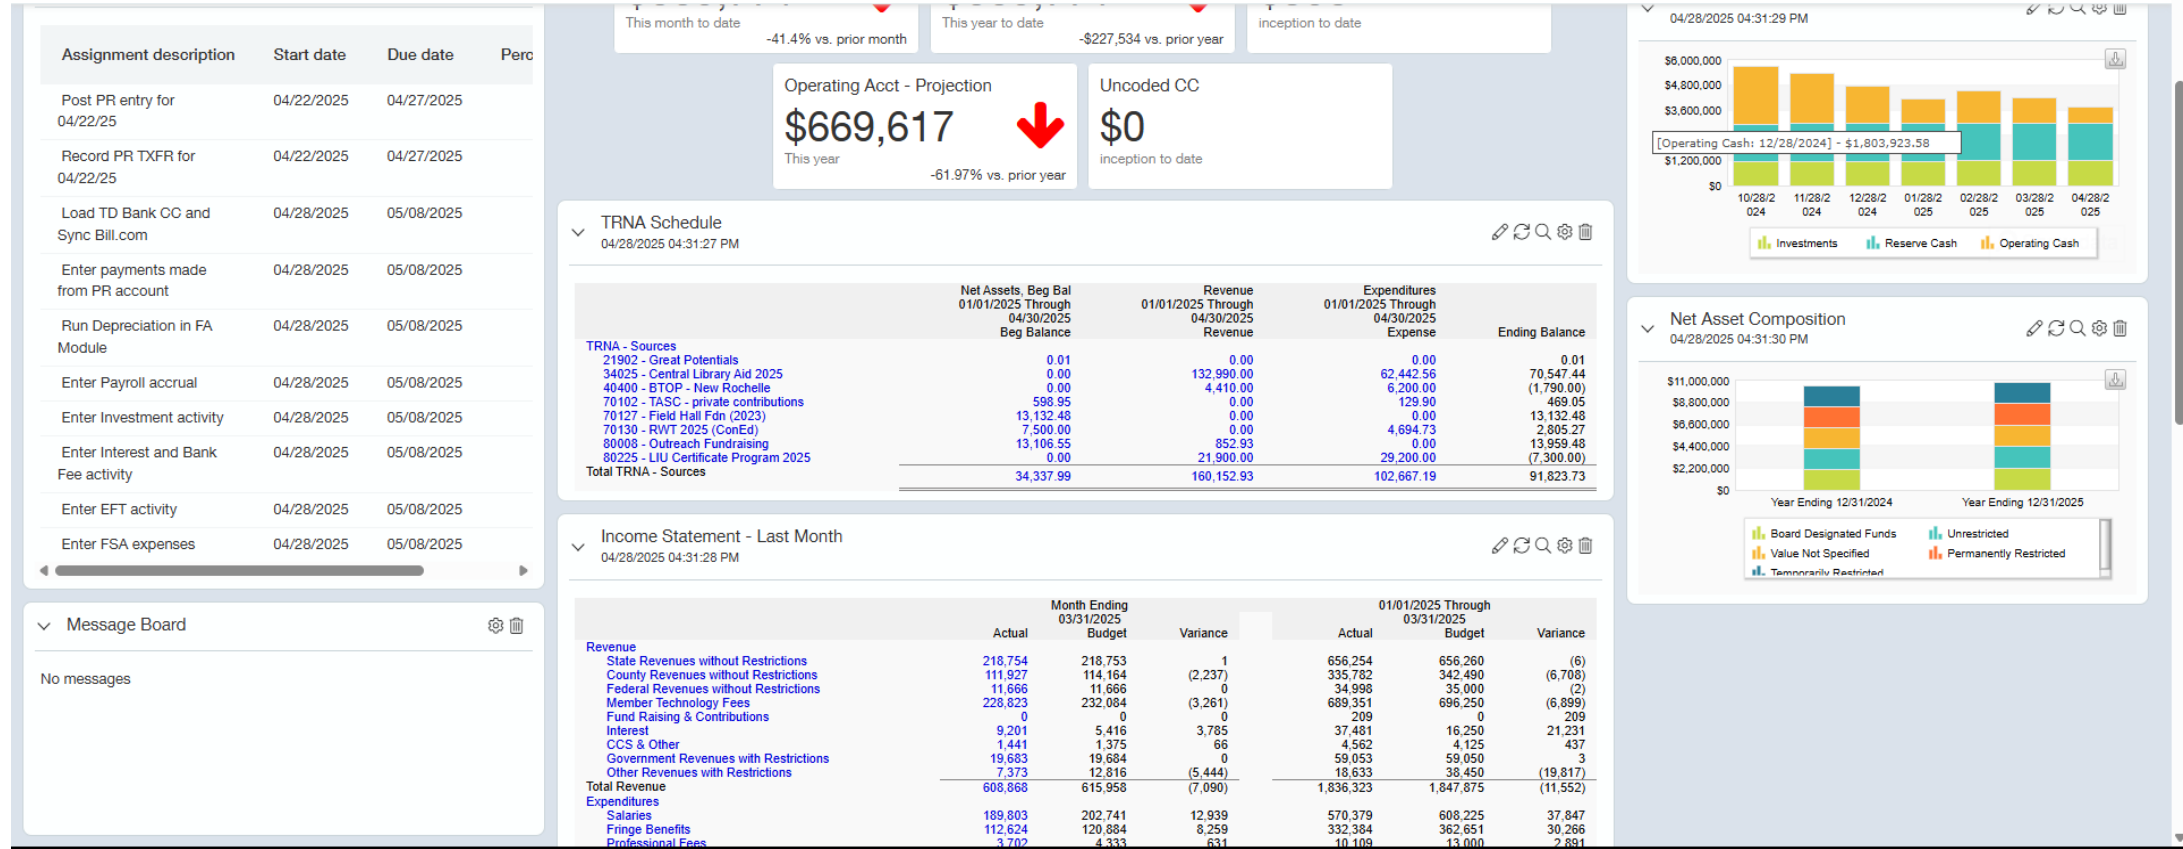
| Assignment description | Start date | Due date | Perc |
|---|---|---|---|
| Post PR entry for 04/22/25 | 04/22/2025 | 04/27/2025 | |
| Record PR TXFR for 04/22/25 | 04/22/2025 | 04/27/2025 | |
| Load TD Bank CC and Sync Bill.com | 04/28/2025 | 05/08/2025 | |
| Enter payments made from PR account | 04/28/2025 | 05/08/2025 | |
| Run Depreciation in FA Module | 04/28/2025 | 05/08/2025 | |
| Enter Payroll accrual | 04/28/2025 | 05/08/2025 | |
| Enter Investment activity | 04/28/2025 | 05/08/2025 | |
| Enter Interest and Bank Fee activity | 04/28/2025 | 05/08/2025 | |
| Enter EFT activity | 04/28/2025 | 05/08/2025 | |
| Enter FSA expenses | 04/28/2025 | 05/08/2025 | |

Message Board

No messages

This month to date
-41.4% vs. prior month

This year to date
-$227,534 vs. prior year

inception to date

Operating Acct - Projection
$669,617
This year
-61.97% vs. prior year

Uncoded CC
$0
inception to date

TRNA Schedule
04/28/2025 04:31:27 PM

| | Net Assets, Beg Bal 01/01/2025 Through 04/30/2025 Beg Balance | Revenue 01/01/2025 Through 04/30/2025 Revenue | Expenditures 01/01/2025 Through 04/30/2025 Expense | Ending Balance |
|---|---|---|---|---|
| TRNA - Sources | | | | |
| 21902 - Great Potentials | 0.01 | 0.00 | 0.00 | 0.01 |
| 34025 - Central Library Aid 2025 | 0.00 | 132,990.00 | 62,442.56 | 70,547.44 |
| 40400 - BTOP - New Rochelle | 0.00 | 4,410.00 | 6,200.00 | (1,790.00) |
| 70102 - TASC - private contributions | 598.95 | 0.00 | 129.90 | 469.05 |
| 70127 - Field Hall Fdn (2023) | 13,132.48 | 0.00 | 0.00 | 13,132.48 |
| 70130 - RWT 2025 (ConEd) | 7,500.00 | 0.00 | 4,694.73 | 2,805.27 |
| 80008 - Outreach Fundraising | 13,106.55 | 852.93 | 0.00 | 13,959.48 |
| 80225 - LIU Certificate Program 2025 | 0.00 | 21,900.00 | 29,200.00 | (7,300.00) |
| Total TRNA - Sources | 34,337.99 | 160,152.93 | 102,667.19 | 91,823.73 |

Income Statement - Last Month
04/28/2025 04:31:28 PM

| | Month Ending 03/31/2025 Actual | Budget | Variance | 01/01/2025 Through 03/31/2025 Actual | Budget | Variance |
|---|---|---|---|---|---|---|
| Revenue | | | | | | |
| State Revenues without Restrictions | 218,754 | 218,753 | 1 | 656,254 | 656,260 | (6) |
| County Revenues without Restrictions | 111,927 | 114,164 | (2,237) | 335,782 | 342,490 | (6,708) |
| Federal Revenues without Restrictions | 11,666 | 11,666 | 0 | 34,998 | 35,000 | (2) |
| Member Technology Fees | 228,823 | 232,084 | (3,261) | 689,351 | 696,250 | (6,899) |
| Fund Raising & Contributions | 0 | 0 | 0 | 209 | 0 | 209 |
| Interest | 9,201 | 5,416 | 3,785 | 37,481 | 16,250 | 21,231 |
| CCS & Other | 1,441 | 1,375 | 66 | 4,562 | 4,125 | 437 |
| Government Revenues with Restrictions | 19,683 | 19,684 | 0 | 59,053 | 59,050 | 3 |
| Other Revenues with Restrictions | 7,373 | 12,816 | (5,444) | 18,633 | 38,450 | (19,817) |
| Total Revenue | 608,868 | 615,958 | (7,090) | 1,836,323 | 1,847,875 | (11,552) |
| Expenditures | | | | | | |
| Salaries | 189,803 | 202,741 | 12,939 | 570,379 | 608,225 | 37,847 |
| Fringe Benefits | 112,624 | 120,884 | 8,259 | 332,384 | 362,651 | 30,266 |
| Professional Fees | 3,702 | 4,333 | 631 | 10,109 | 13,000 | 2,891 |

04/28/2025 04:31:29 PM
$6,000,000
$4,800,000
$3,600,000
$1,200,000
$0
[Operating Cash: 12/28/2024] - $1,803,923.58
10/28/2024 11/28/2024 12/28/2024 01/28/2025 02/28/2025 03/28/2025 04/28/2025
Investments Reserve Cash Operating Cash

Net Asset Composition
04/28/2025 04:31:30 PM
$11,000,000
$8,800,000
$6,600,000
$4,400,000
$2,200,000
$0
Year Ending 12/31/2024 Year Ending 12/31/2025
Board Designated Funds Unrestricted
Value Not Specified Permanently Restricted
Temporarily Restricted